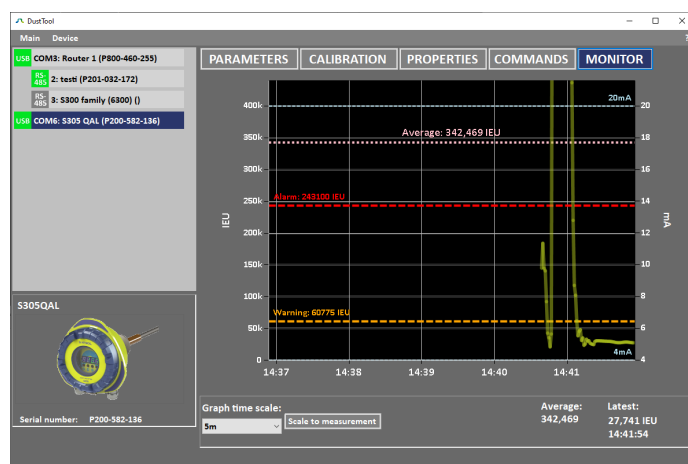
DustTool

Main Device

USB COM3: Router 1 (P800-460-255)
RS-485 2: testi (P201-032-172)
RS-485 3: S300 family (6300) ()
USB COM6: S305 QAL (P200-582-136)

S305QAL

Serial number: P200-582-136

PARAMETERS CALIBRATION PROPERTIES COMMANDS MONITOR

20mA
Average: 342,469 IEU
Alarm: 243100 IEU
Warning: 60775 IEU
4mA

| IEU | mA |
|---|---|
| 400k | 20 |
| 350k | 18 |
| 300k | 16 |
| 250k | 14 |
| 200k | 12 |
| 150k | 10 |
| 100k | 8 |
| 50k | 6 |
| 0 | 4 |

14:37 14:38 14:39 14:40 14:41

Graph time scale:
5m
Scale to measurement

Average:
342,469

Latest:
27,741 IEU
14:41:54